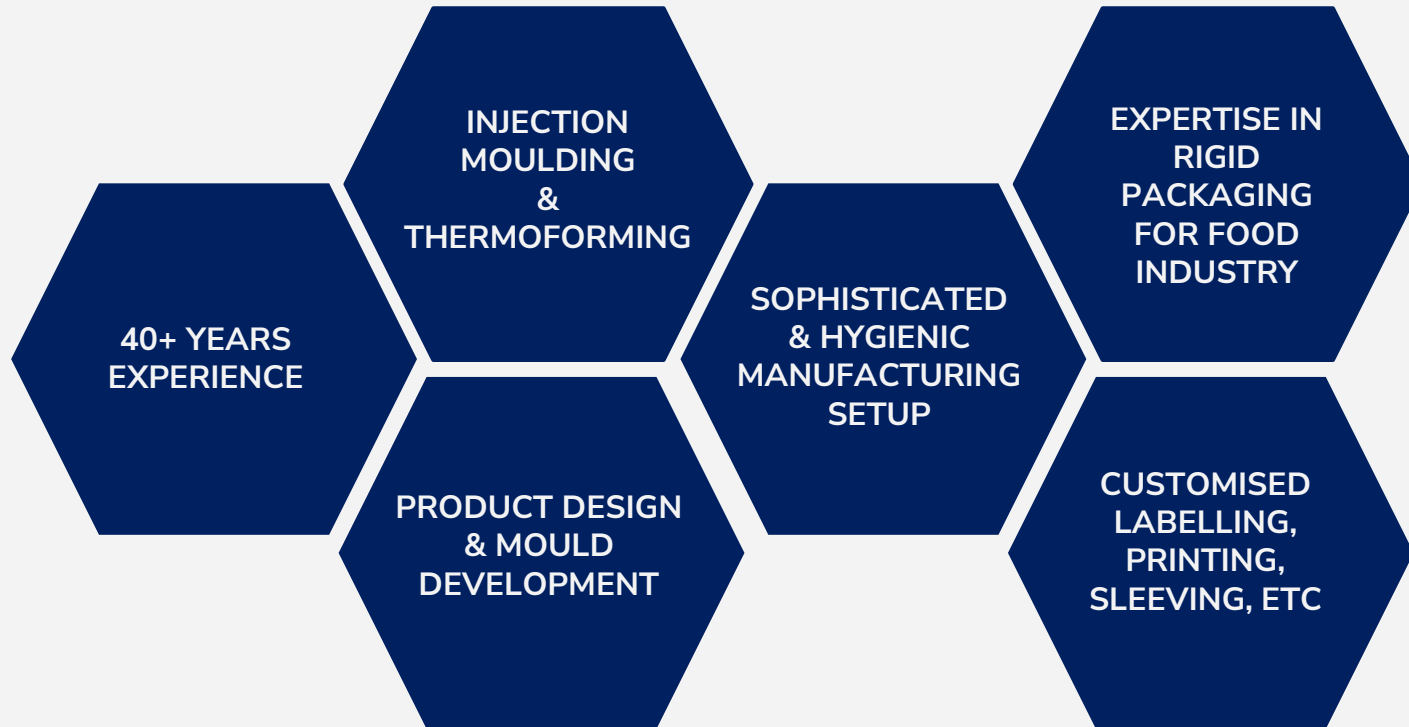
40+ YEARS EXPERIENCE

INJECTION MOULDING & THERMOFORMING

PRODUCT DESIGN & MOULD DEVELOPMENT

SOPHISTICATED & HYGIENIC MANUFACTURING SETUP

EXPERTISE IN RIGID PACKAGING FOR FOOD INDUSTRY

CUSTOMISED LABELLING, PRINTING, SLEEVING, ETC